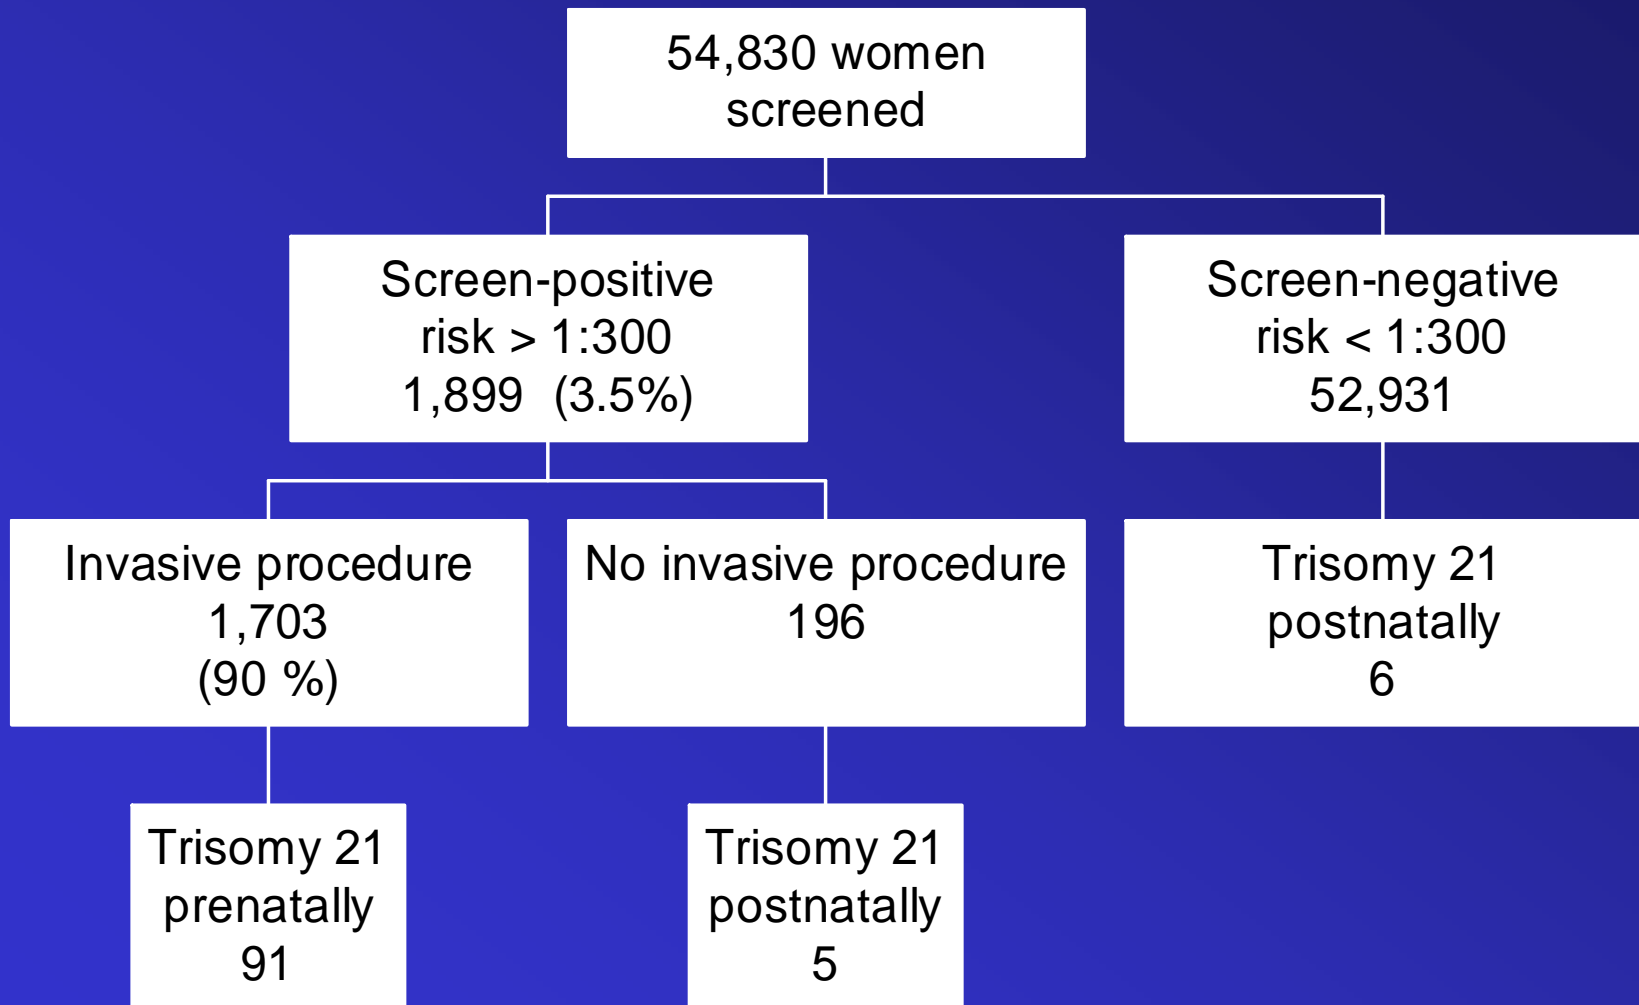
54,830 women screened

Screen-positive risk > 1:300 1,899 (3.5%)

Screen-negative risk < 1:300 52,931

Invasive procedure 1,703 (90 %)

No invasive procedure 196

Trisomy 21 postnatally 6

Trisomy 21 prenatally 91

Trisomy 21 postnatally 5